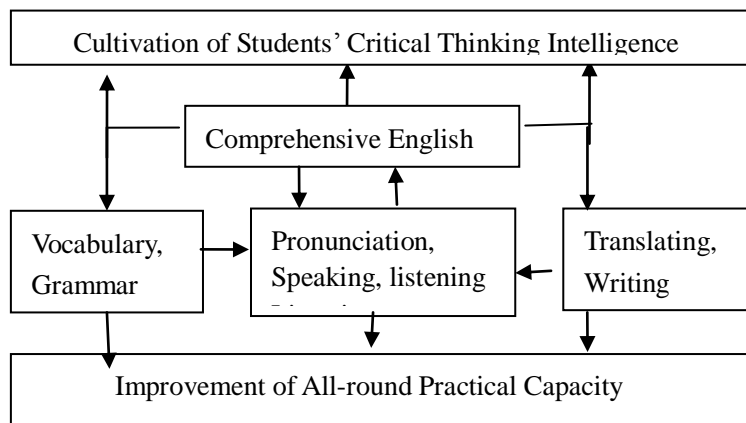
Cultivation of Students' Critical Thinking Intelligence

Comprehensive English

Vocabulary, Grammar

Pronunciation, Speaking, listening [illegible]

Translating, Writing

Improvement of All-round Practical Capacity